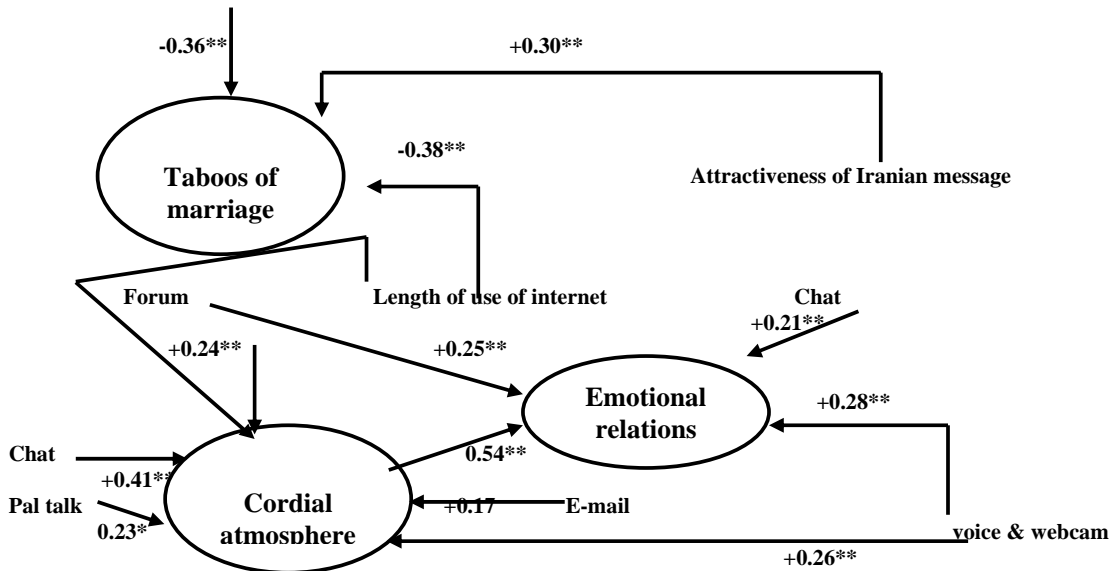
-0.36**

+0.30**

Taboos of marriage

-0.38**

Attractiveness of Iranian message

Forum

Length of use of internet

Chat

+0.21**

+0.24**

+0.25**

Emotional relations

+0.28**

Chat

0.54**

+0.41**

Pal talk

Cordial atmosphere

+0.17

E-mail

0.23*

voice & webcam

+0.26**